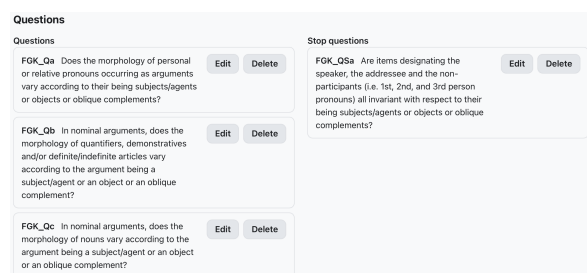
Questions

Questions

FGK_Qa Does the morphology of personal or relative pronouns occurring as arguments vary according to their being subjects/agents or objects or oblique complements?

Edit Delete

FGK_Qb In nominal arguments, does the morphology of quantifiers, demonstratives and/or definite/indefinite articles vary according to the argument being a subject/agent or an object or an oblique complement?

Edit Delete

FGK_Qc In nominal arguments, does the morphology of nouns vary according to the argument being a subject/agent or an object or an oblique complement?

Edit Delete

Stop questions

FGK_QSa Are items designating the speaker, the addressee and the non-participants (i.e. 1st, 2nd, and 3rd person pronouns) all invariant with respect to their being subjects/agents or objects or oblique complements?

Edit Delete